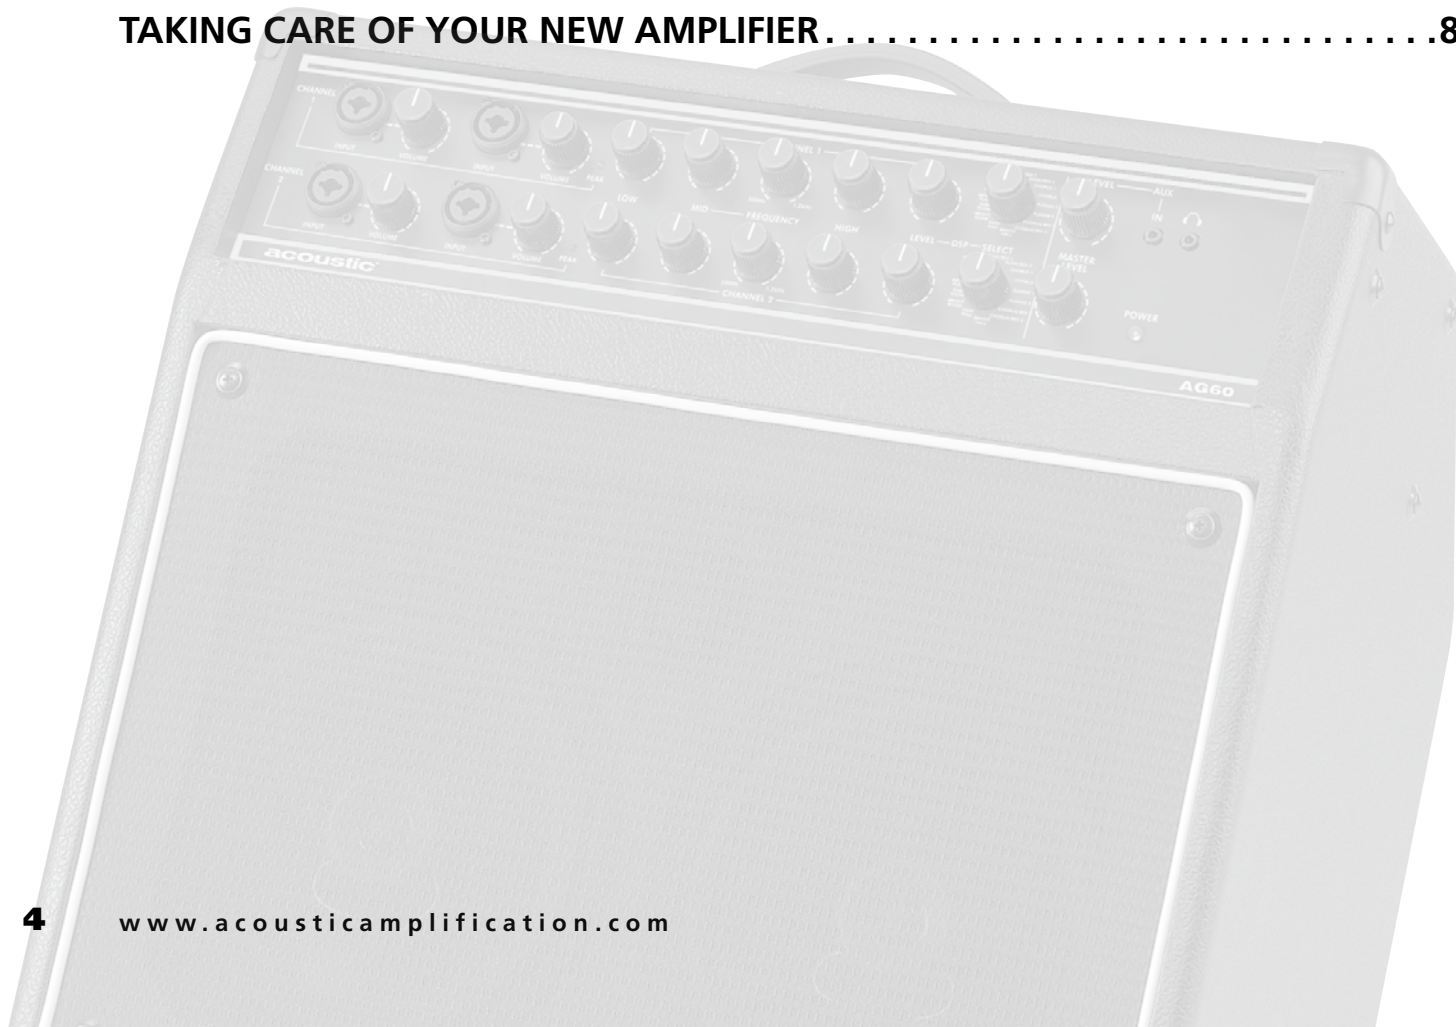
TAKING CARE OF YOUR NEW AMPLIFIER . . . . . . . . . . . . . . . . . . . . . . . . . . . .8

CHANNEL 1 INPUT VOLUME INPUT VOLUME PEAK CHANNEL 1 LEVEL AUX IN

CHANNEL 2 INPUT VOLUME INPUT VOLUME PEAK LOW MID FREQUENCY HIGH LEVEL DSP SELECT MASTER LEVEL

acoustic

CHANNEL 2

POWER

AG60

4 www.acousticamplification.com